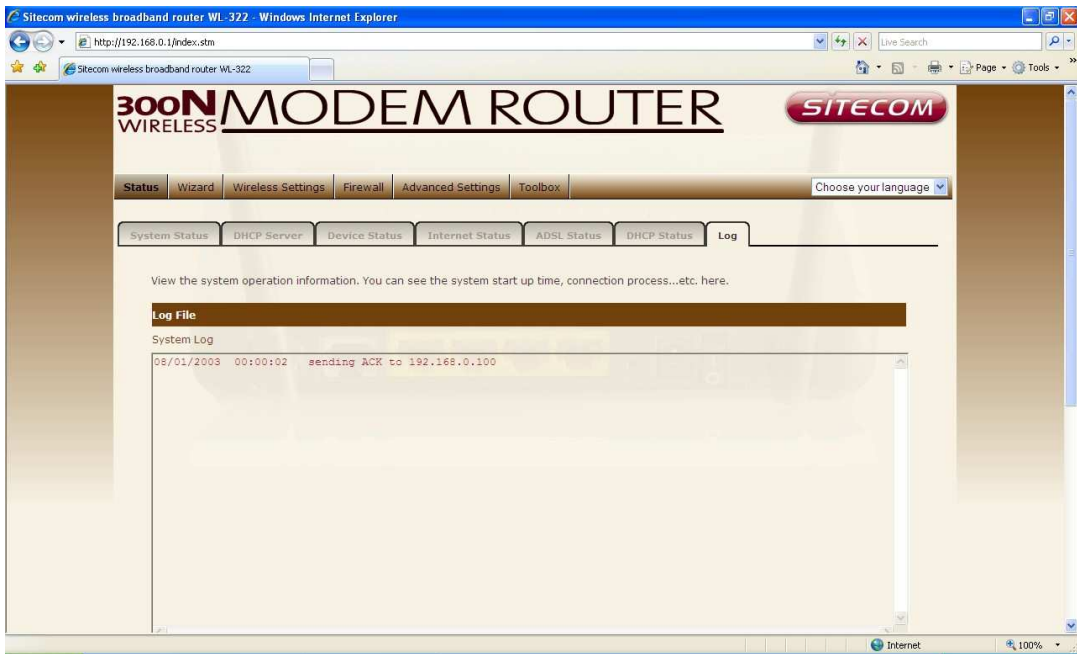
Sitecom wireless broadband router WL-322 - Windows Internet Explorer

http://192.168.0.1/index.stm

Live Search

Sitecom wireless broadband router WL-322

Page • Tools •

300N WIRELESS MODEM ROUTER

SITECOM

Status | Wizard | Wireless Settings | Firewall | Advanced Settings | Toolbox

Choose your language

System Status | DHCP Server | Device Status | Internet Status | ADSL Status | DHCP Status | Log

View the system operation information. You can see the system start up time, connection process...etc. here.

Log File

System Log

08/01/2003 00:00:02 sending ACK to 192.168.0.100

Internet

100%